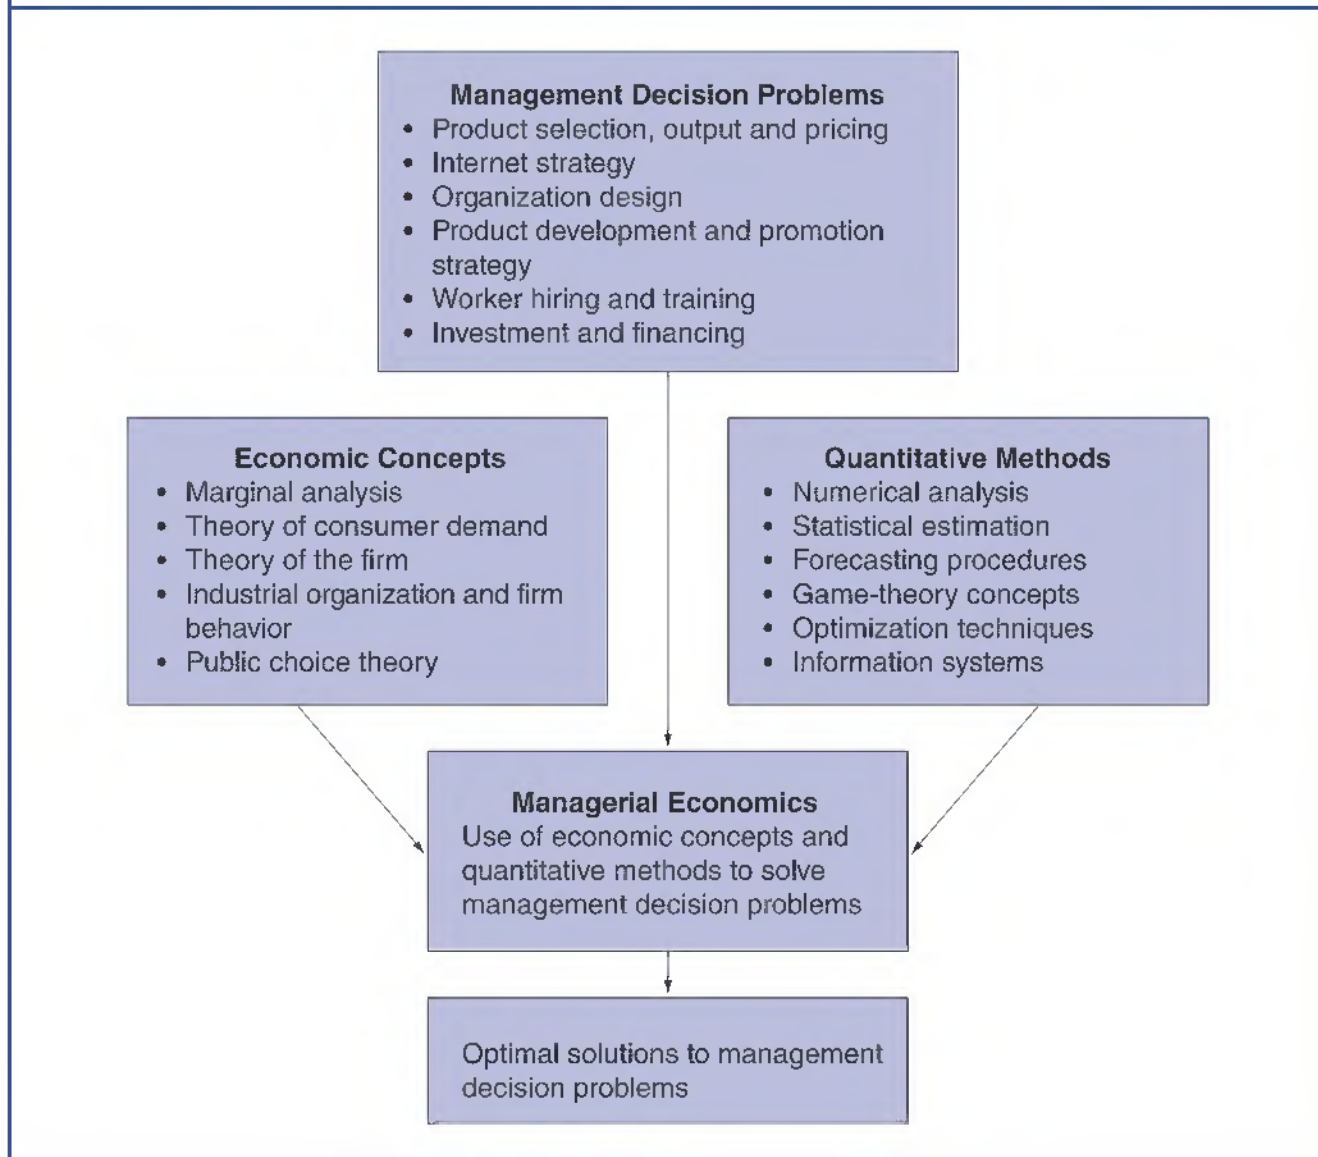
Management Decision Problems
• Product selection, output and pricing
• Internet strategy
• Organization design
• Product development and promotion strategy
• Worker hiring and training
• Investment and financing

Economic Concepts
• Marginal analysis
• Theory of consumer demand
• Theory of the firm
• Industrial organization and firm behavior
• Public choice theory

Quantitative Methods
• Numerical analysis
• Statistical estimation
• Forecasting procedures
• Game-theory concepts
• Optimization techniques
• Information systems

Managerial Economics
Use of economic concepts and quantitative methods to solve management decision problems

Optimal solutions to management decision problems